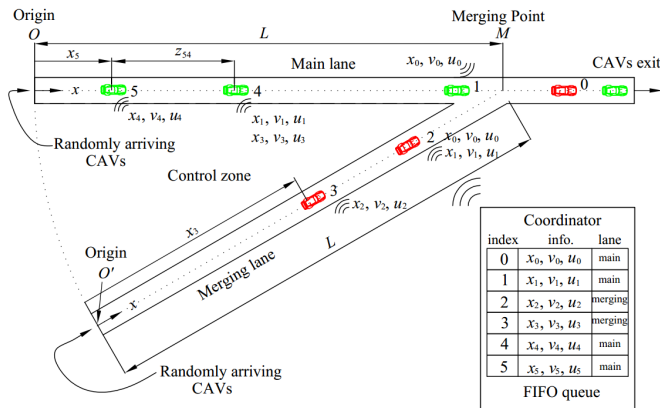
Origin

Merging Point

$O$

$L$

$M$

$x_5$

$z_{54}$

Main lane

$x_0, v_0, u_0$

CAVs exit

$x$

5

4

1

0

$x_4, v_4, u_4$

$x_1, v_1, u_1$

$x_3, v_3, u_3$

Randomly arriving CAVs

2

$x_0, v_0, u_0$

$x_1, v_1, u_1$

Control zone

3

$x_2, v_2, u_2$

$x_3$

$L$

Origin

$O'$

$x$

Merging lane

Randomly arriving CAVs

Coordinator

| index | info. | lane |
|---|---|---|
| 0 | $x_0, v_0, u_0$ | main |
| 1 | $x_1, v_1, u_1$ | main |
| 2 | $x_2, v_2, u_2$ | merging |
| 3 | $x_3, v_3, u_3$ | merging |
| 4 | $x_4, v_4, u_4$ | main |
| 5 | $x_5, v_5, u_5$ | main |

FIFO queue